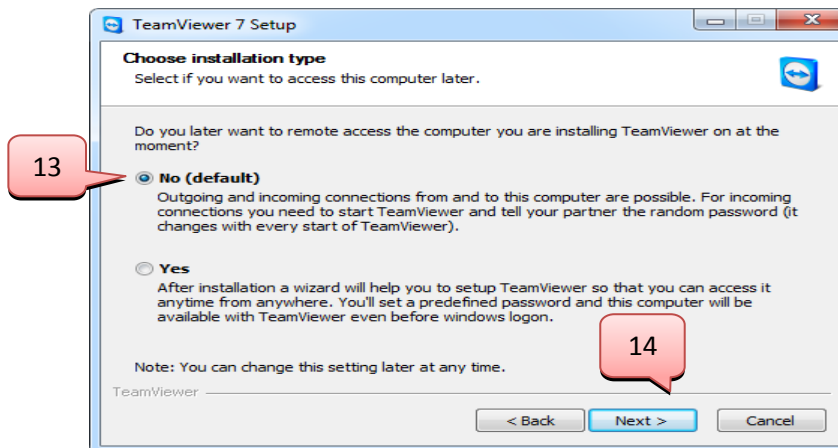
TeamViewer 7 Setup

Choose installation type
Select if you want to access this computer later.

Do you later want to remote access the computer you are installing TeamViewer on at the moment?

13

No (default)
Outgoing and incoming connections from and to this computer are possible. For incoming connections you need to start TeamViewer and tell your partner the random password (it changes with every start of TeamViewer).

Yes
After installation a wizard will help you to setup TeamViewer so that you can access it anytime from anywhere. You'll set a predefined password and this computer will be available with TeamViewer even before windows logon.

14

Note: You can change this setting later at any time.

TeamViewer

< Back
Next >
Cancel